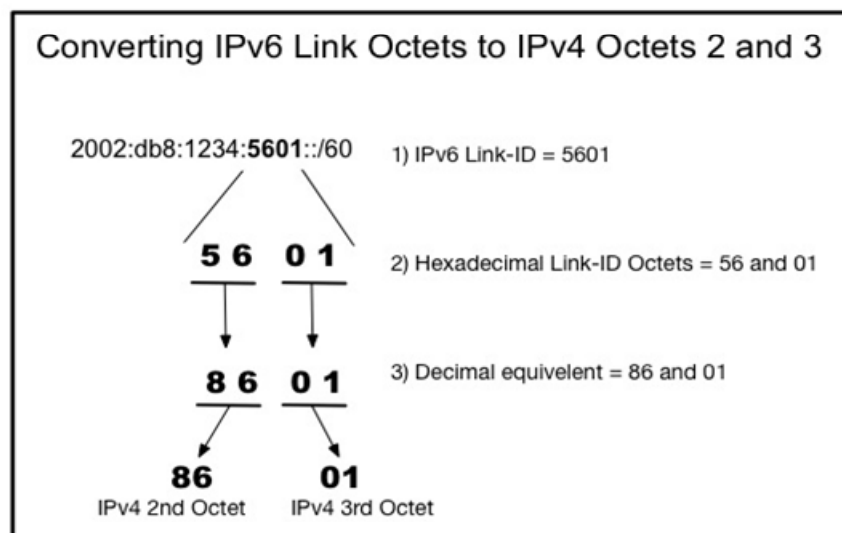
Converting IPv6 Link Octets to IPv4 Octets 2 and 3

2002:db8:1234:**5601**::/60

1) IPv6 Link-ID = 5601

5 6 0 1

2) Hexadecimal Link-ID Octets = 56 and 01

8 6 0 1

3) Decimal equivelent = 86 and 01

86
IPv4 2nd Octet

01
IPv4 3rd Octet